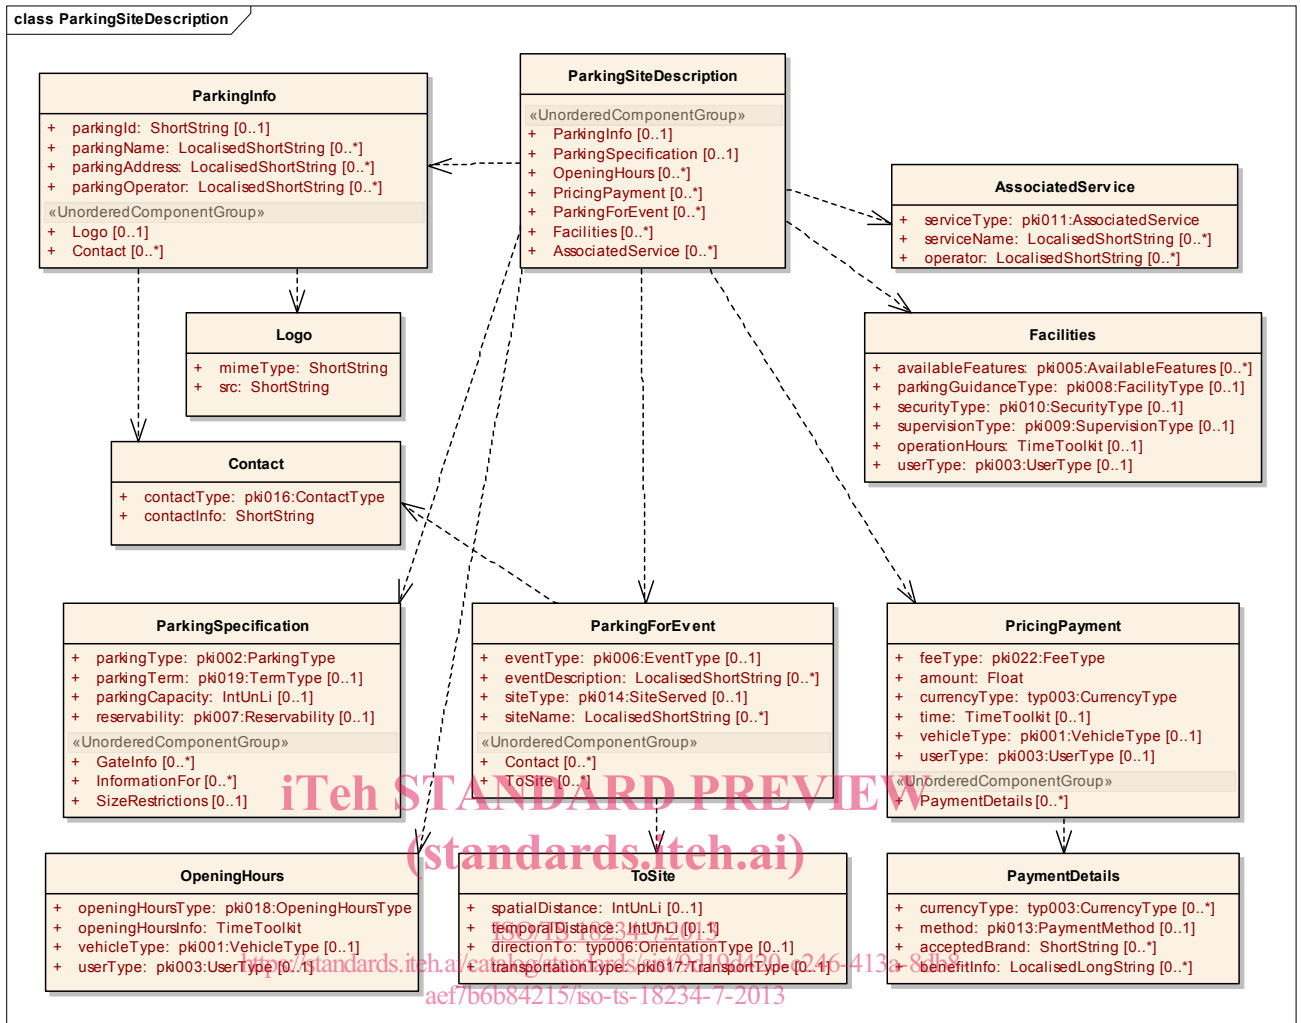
class ParkingSiteDescription

ParkingInfo
+ parkingId: ShortString [0..1]
+ parkingName: LocalisedShortString [0..*]
+ parkingAddress: LocalisedShortString [0..*]
+ parkingOperator: LocalisedShortString [0..*]
«UnorderedComponentGroup»
+ Logo [0..1]
+ Contact [0..*]

ParkingSiteDescription
«UnorderedComponentGroup»
+ ParkingInfo [0..1]
+ ParkingSpecification [0..1]
+ OpeningHours [0..*]
+ PricingPayment [0..*]
+ ParkingForEvent [0..*]
+ Facilities [0..*]
+ AssociatedService [0..*]

AssociatedService
+ serviceType: pki011:AssociatedService
+ serviceName: LocalisedShortString [0..*]
+ operator: LocalisedShortString [0..*]

Logo
+ mimeType: ShortString
+ src: ShortString

Facilities
+ availableFeatures: pki005:AvailableFeatures [0..*]
+ parkingGuidanceType: pki008:FacilityType [0..1]
+ securityType: pki010:SecurityType [0..1]
+ supervisionType: pki009:SupervisionType [0..1]
+ operationHours: TimeToolkit [0..1]
+ userType: pki003:UserType [0..1]

Contact
+ contactType: pki016:ContactType
+ contactInfo: ShortString

ParkingSpecification
+ parkingType: pki002:ParkingType
+ parkingTerm: pki019:TermType [0..1]
+ parkingCapacity: IntUnLi [0..1]
+ reservability: pki007:Reservability [0..1]
«UnorderedComponentGroup»
+ GateInfo [0..*]
+ InformationFor [0..*]
+ SizeRestrictions [0..1]

ParkingForEvent
+ eventType: pki006:EventType [0..1]
+ eventDescription: LocalisedShortString [0..*]
+ siteType: pki014:SiteServed [0..1]
+ siteName: LocalisedShortString [0..*]
«UnorderedComponentGroup»
+ Contact [0..*]
+ ToSite [0..*]

PricingPayment
+ feeType: pki022:FeeType
+ amount: Float
+ currencyType: typ003:CurrencyType
+ time: TimeToolkit [0..1]
+ vehicleType: pki001:VehicleType [0..1]
+ userType: pki003:UserType [0..1]
«UnorderedComponentGroup»
+ PaymentDetails [0..*]

iTeh STANDARD PREVIEW
(standards.iteh.ai)

OpeningHours
+ openingHoursType: pki018:OpeningHoursType
+ openingHoursInfo: TimeToolkit
+ vehicleType: pki001:VehicleType [0..1]
+ userType: pki003:UserType [0..1]

ToSite
+ spatialDistance: IntUnLi [0..1]
+ temporalDistance: IntUnLi [0..1]
+ directionTo: typ006:OrientationType [0..1]
+ transportationType: pki017:TransportType [0..1]

PaymentDetails
+ currencyType: typ003:CurrencyType [0..*]
+ method: pki013:PaymentMethod [0..1]
+ acceptedBrand: ShortString [0..*]
+ benefitInfo: LocalisedLongString [0..*]

ISO/TS 18234-7:2013
https://standards.iteh.ai/catalog/standards/sist/0d19d420-e246-413a-8db8-aef7b6b84215/iso-ts-18234-7-2013